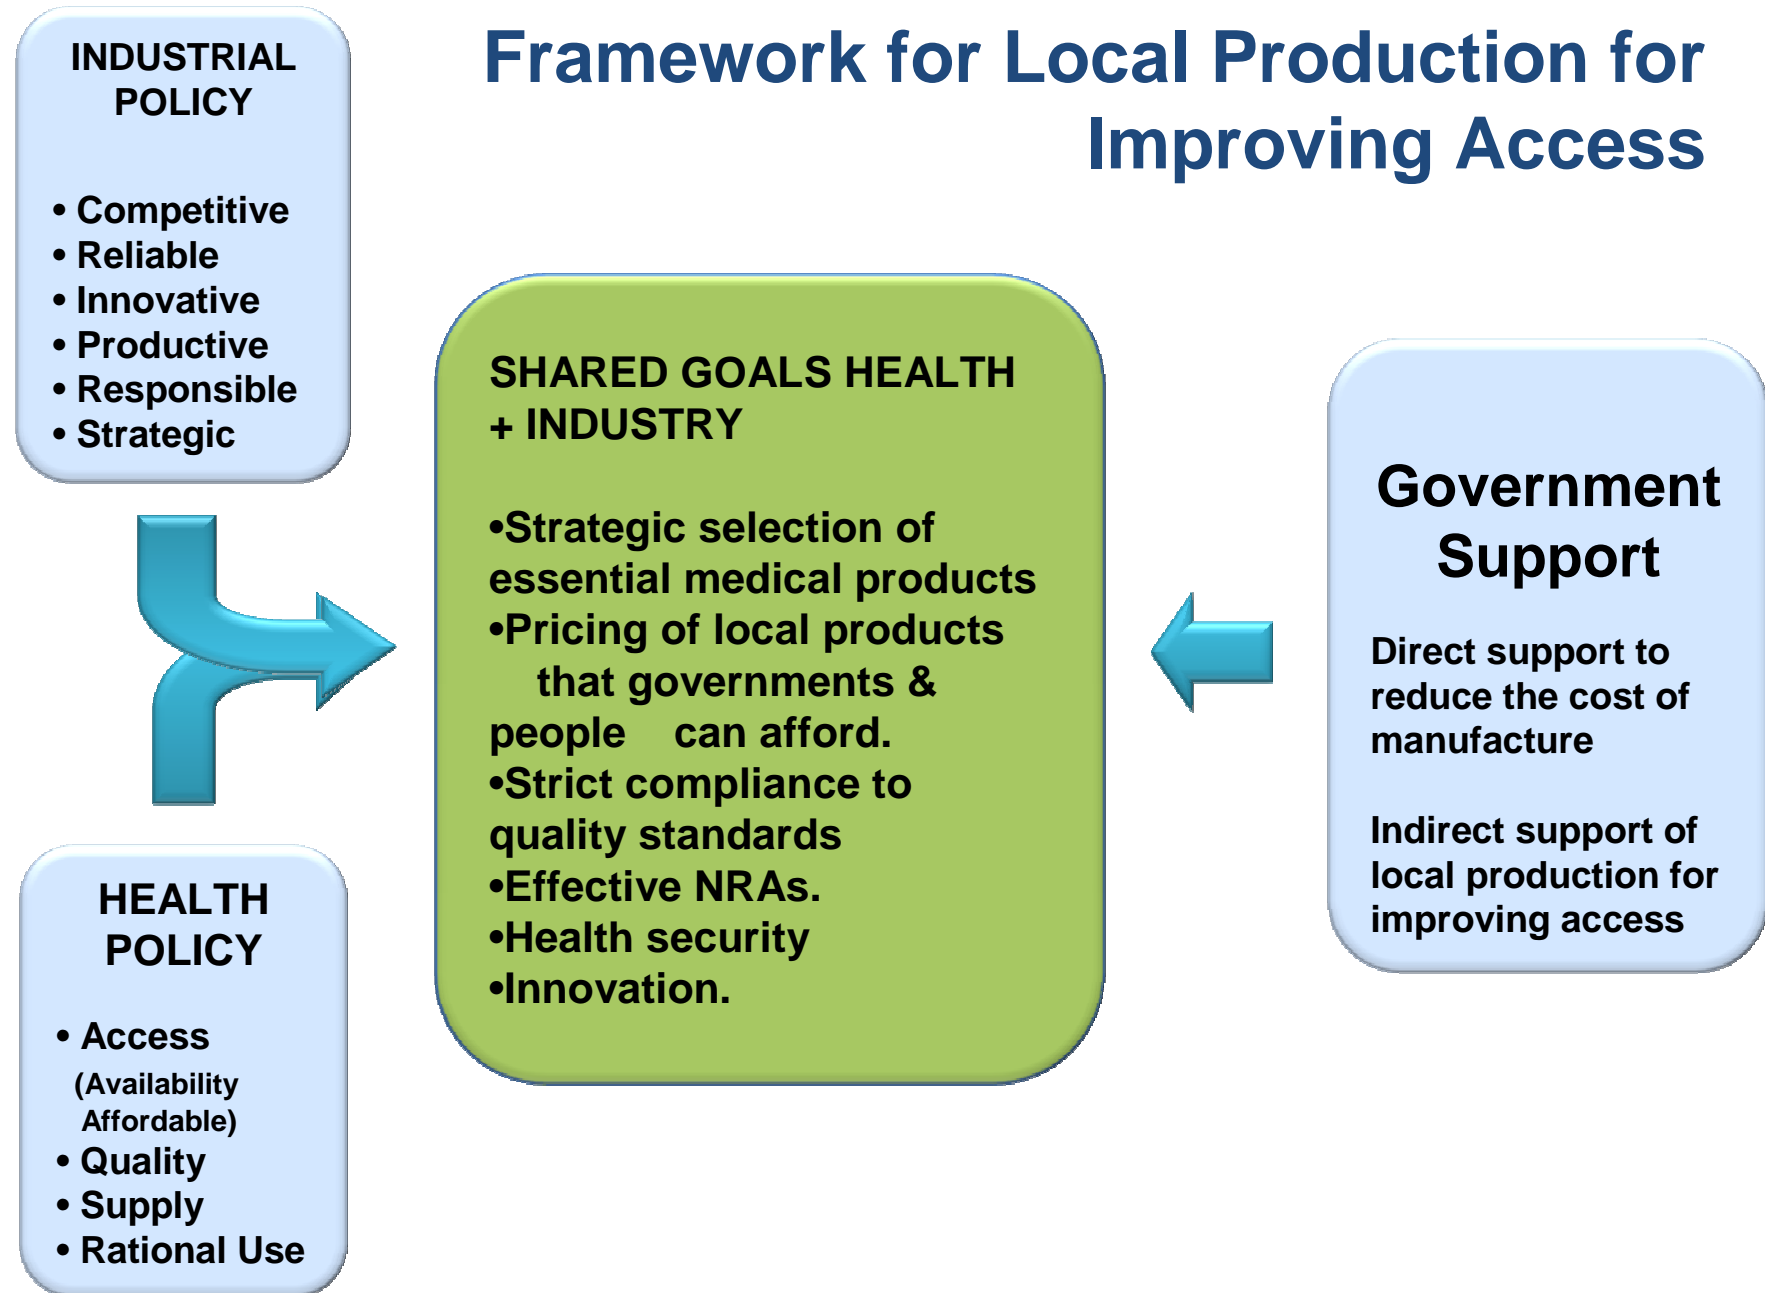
Framework for Local Production for Improving Access

INDUSTRIAL POLICY

• Competitive
• Reliable
• Innovative
• Productive
• Responsible
• Strategic

SHARED GOALS HEALTH + INDUSTRY

•Strategic selection of essential medical products
•Pricing of local products that governments & people can afford.
•Strict compliance to quality standards
•Effective NRAs.
•Health security
•Innovation.

Government Support

Direct support to reduce the cost of manufacture

Indirect support of local production for improving access

HEALTH POLICY

• Access
(Availability Affordable)
• Quality
• Supply
• Rational Use